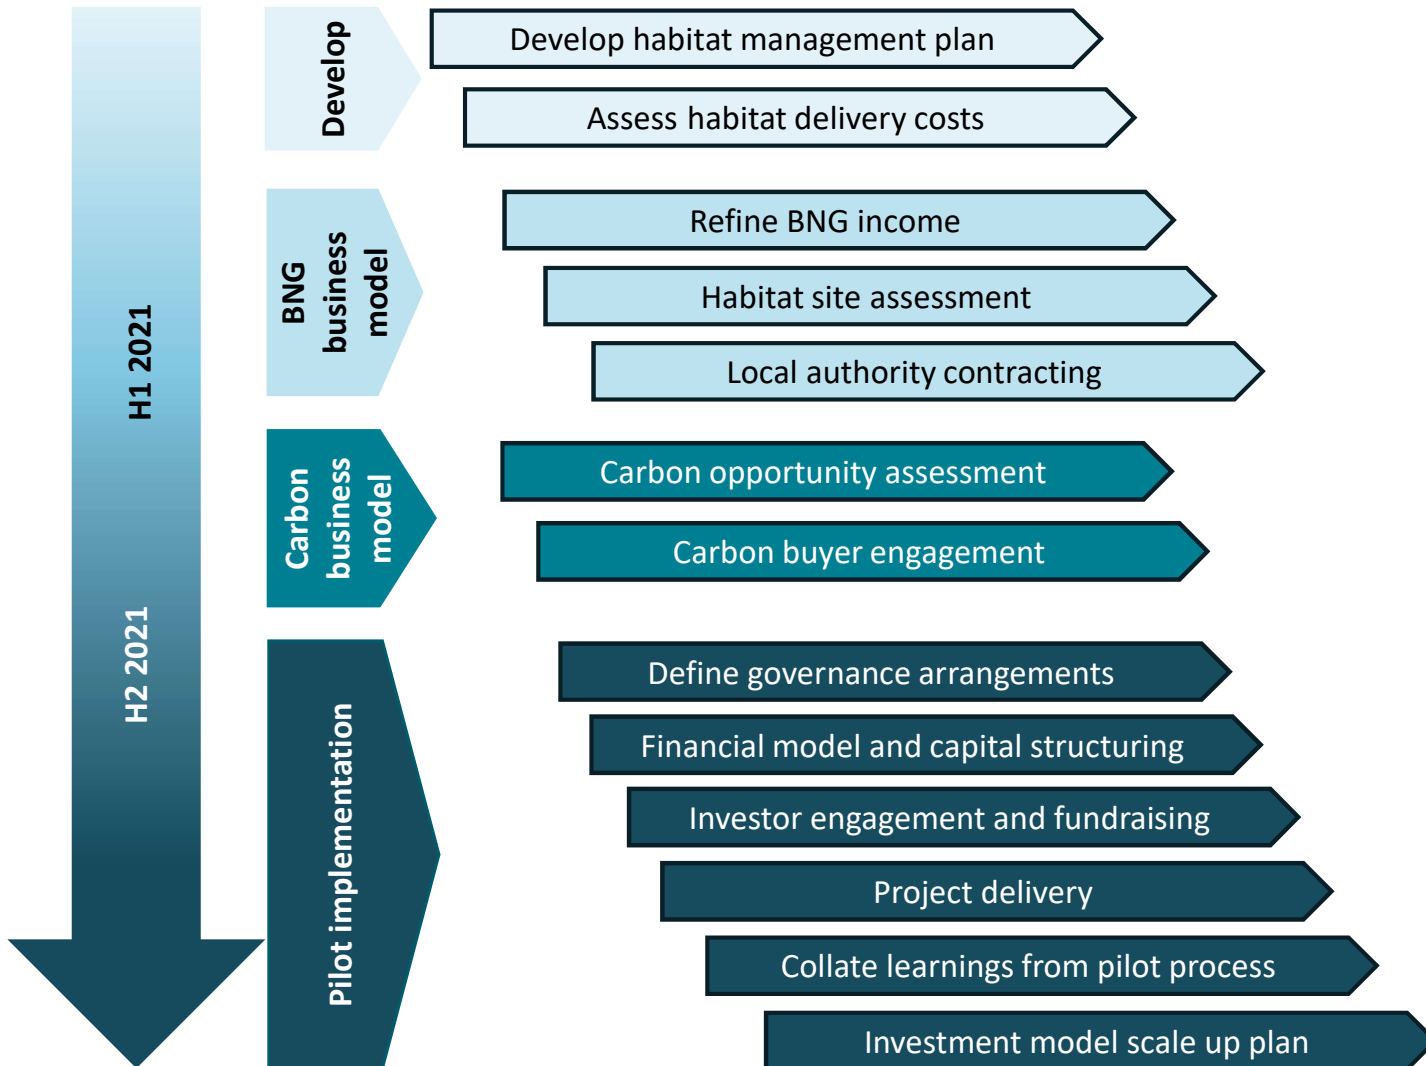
H1 2021

H2 2021

Develop

Develop habitat management plan

Assess habitat delivery costs

BNG business model

Refine BNG income

Habitat site assessment

Local authority contracting

Carbon business model

Carbon opportunity assessment

Carbon buyer engagement

Pilot implementation

Define governance arrangements

Financial model and capital structuring

Investor engagement and fundraising

Project delivery

Collate learnings from pilot process

Investment model scale up plan